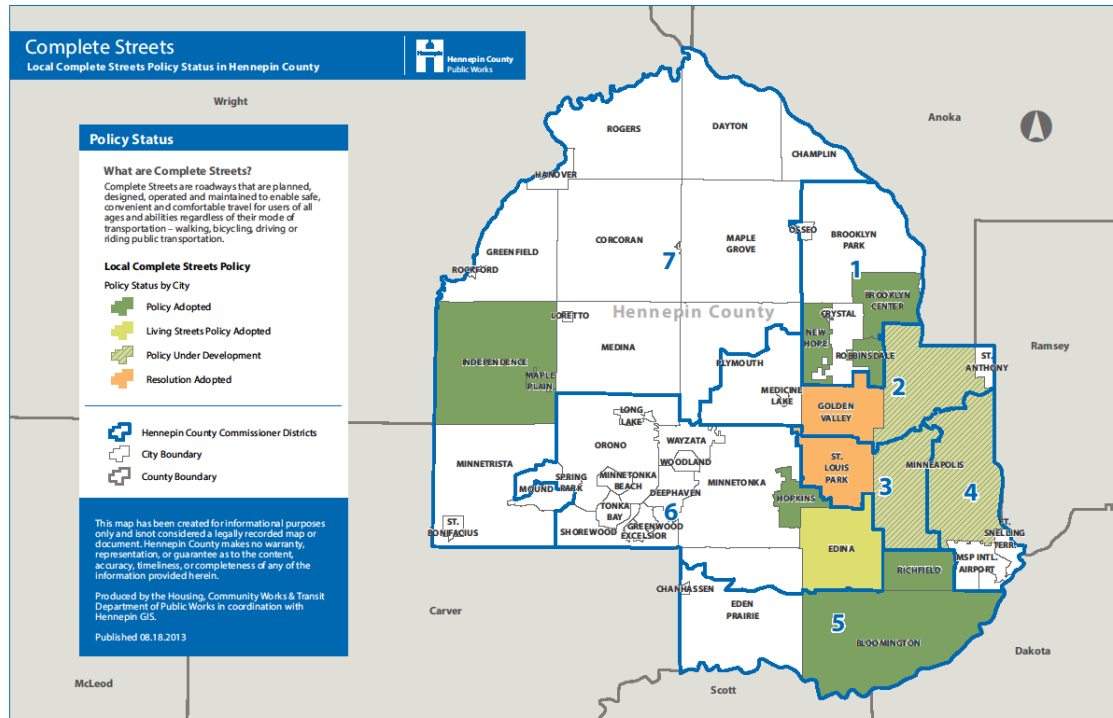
Complete Streets
Local Complete Streets Policy Status in Hennepin County

Hennepin County Public Works

Policy Status

What are Complete Streets?
Complete Streets are roadways that are planned, designed, operated and maintained to enable safe, convenient and comfortable travel for users of all ages and abilities regardless of their mode of transportation – walking, bicycling, driving or riding public transportation.

Local Complete Streets Policy
Policy Status by City
Policy Adopted
Living Streets Policy Adopted
Policy Under Development
Resolution Adopted

Hennepin County Commissioner Districts
City Boundary
County Boundary

This map has been created for informational purposes only and isnot considered a legally recorded map or document. Hennepin County makes no warranty, representation, or guarantee as to the content, accuracy, timeliness, or completeness of any of the information provided herein.

Produced by the Housing, Community Works & Transit Department of Public Works in coordination with Hennepin GIS.

Published 08.18.2013

Wright
Anoka
Ramsey
Carver
Dakota
McLeod
Scott

Hennepin County

ROGERS
DAYTON
CHAMPLIN
HANOVER
OSSEO
BROOKLYN PARK
GREENFIELD
CORCORAN
MAPLE GROVE
ROCKFORD
BROOKLYN CENTER
LORETTO
CRYSTAL
NEW HOPE
ROBBINSDALE
INDEPENDENCE
MEDINA
PLYMOUTH
ST. ANTHONY
MAPLE PLAIN
MEDICINE LAKE
GOLDEN VALLEY
LONG LAKE
WAYZATA
ORONO
WOODLAND
ST. LOUIS PARK
MINNEAPOLIS
MINNETRISTA
SPRING PARK
MINNETONKA BEACH
MINNETONKA
MOUND
DEEPHAVEN
HOPKINS
TONKA BAY
ST. BONIFACIUS
SHOREWOOD
GREENWOOD
EXCELSIOR
EDINA
ST. SNELLING TERR.
MSP INTL AIRPORT
RICHFIELD
CHANHASSEN
EDEN PRAIRIE
BLOOMINGTON

1
2
3
4
5
6
7